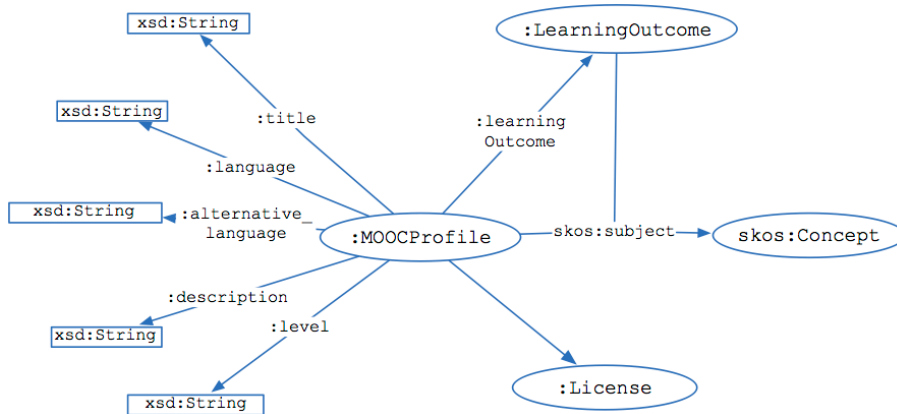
xsd:String

:LearningOutcome

:title

xsd:String

:learning Outcome

:language

xsd:String

:alternative_ language

:MOOCProfile

skos:subject

skos:Concept

:description

:level

xsd:String

:License

xsd:String